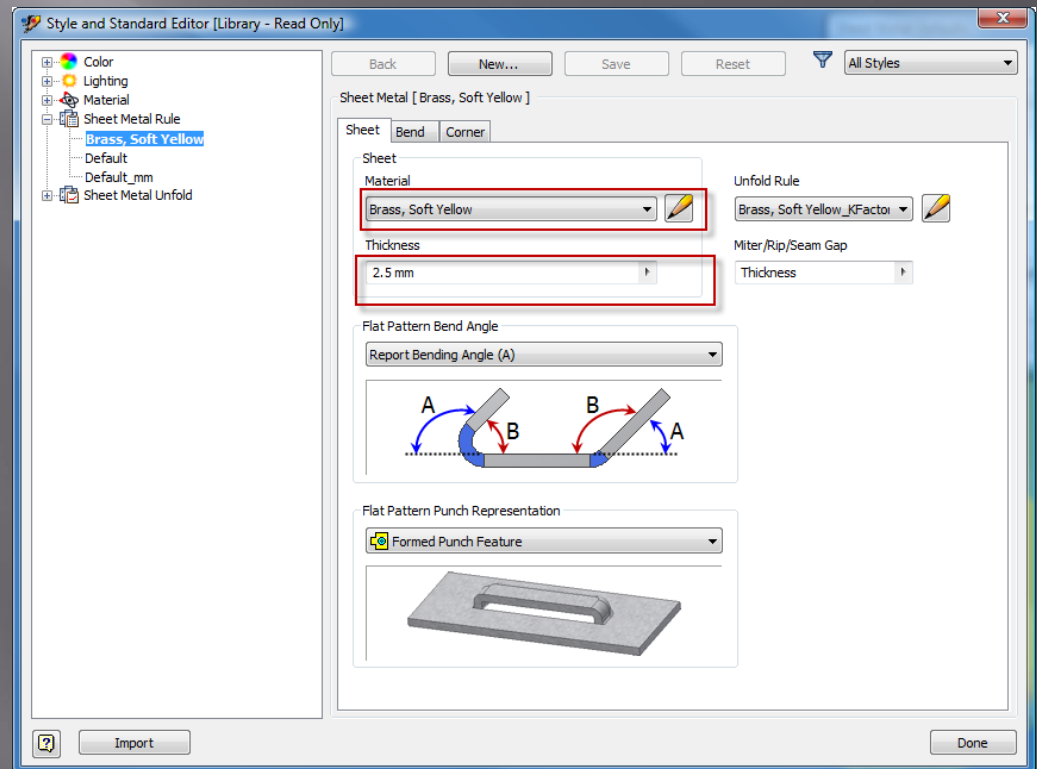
Style and Standard Editor [Library - Read Only]

Color
Lighting
Material
Sheet Metal Rule
Brass, Soft Yellow
Default
Default_mm
Sheet Metal Unfold

Back
New...
Save
Reset
All Styles

Sheet Metal [ Brass, Soft Yellow ]

Sheet
Bend
Corner

Sheet
Material
Brass, Soft Yellow
Thickness
2.5 mm

Unfold Rule
Brass, Soft Yellow_KFactor
Miter/Rip/Seam Gap
Thickness

Flat Pattern Bend Angle
Report Bending Angle (A)
A
B
B
A

Flat Pattern Punch Representation
Formed Punch Feature

Import
Done